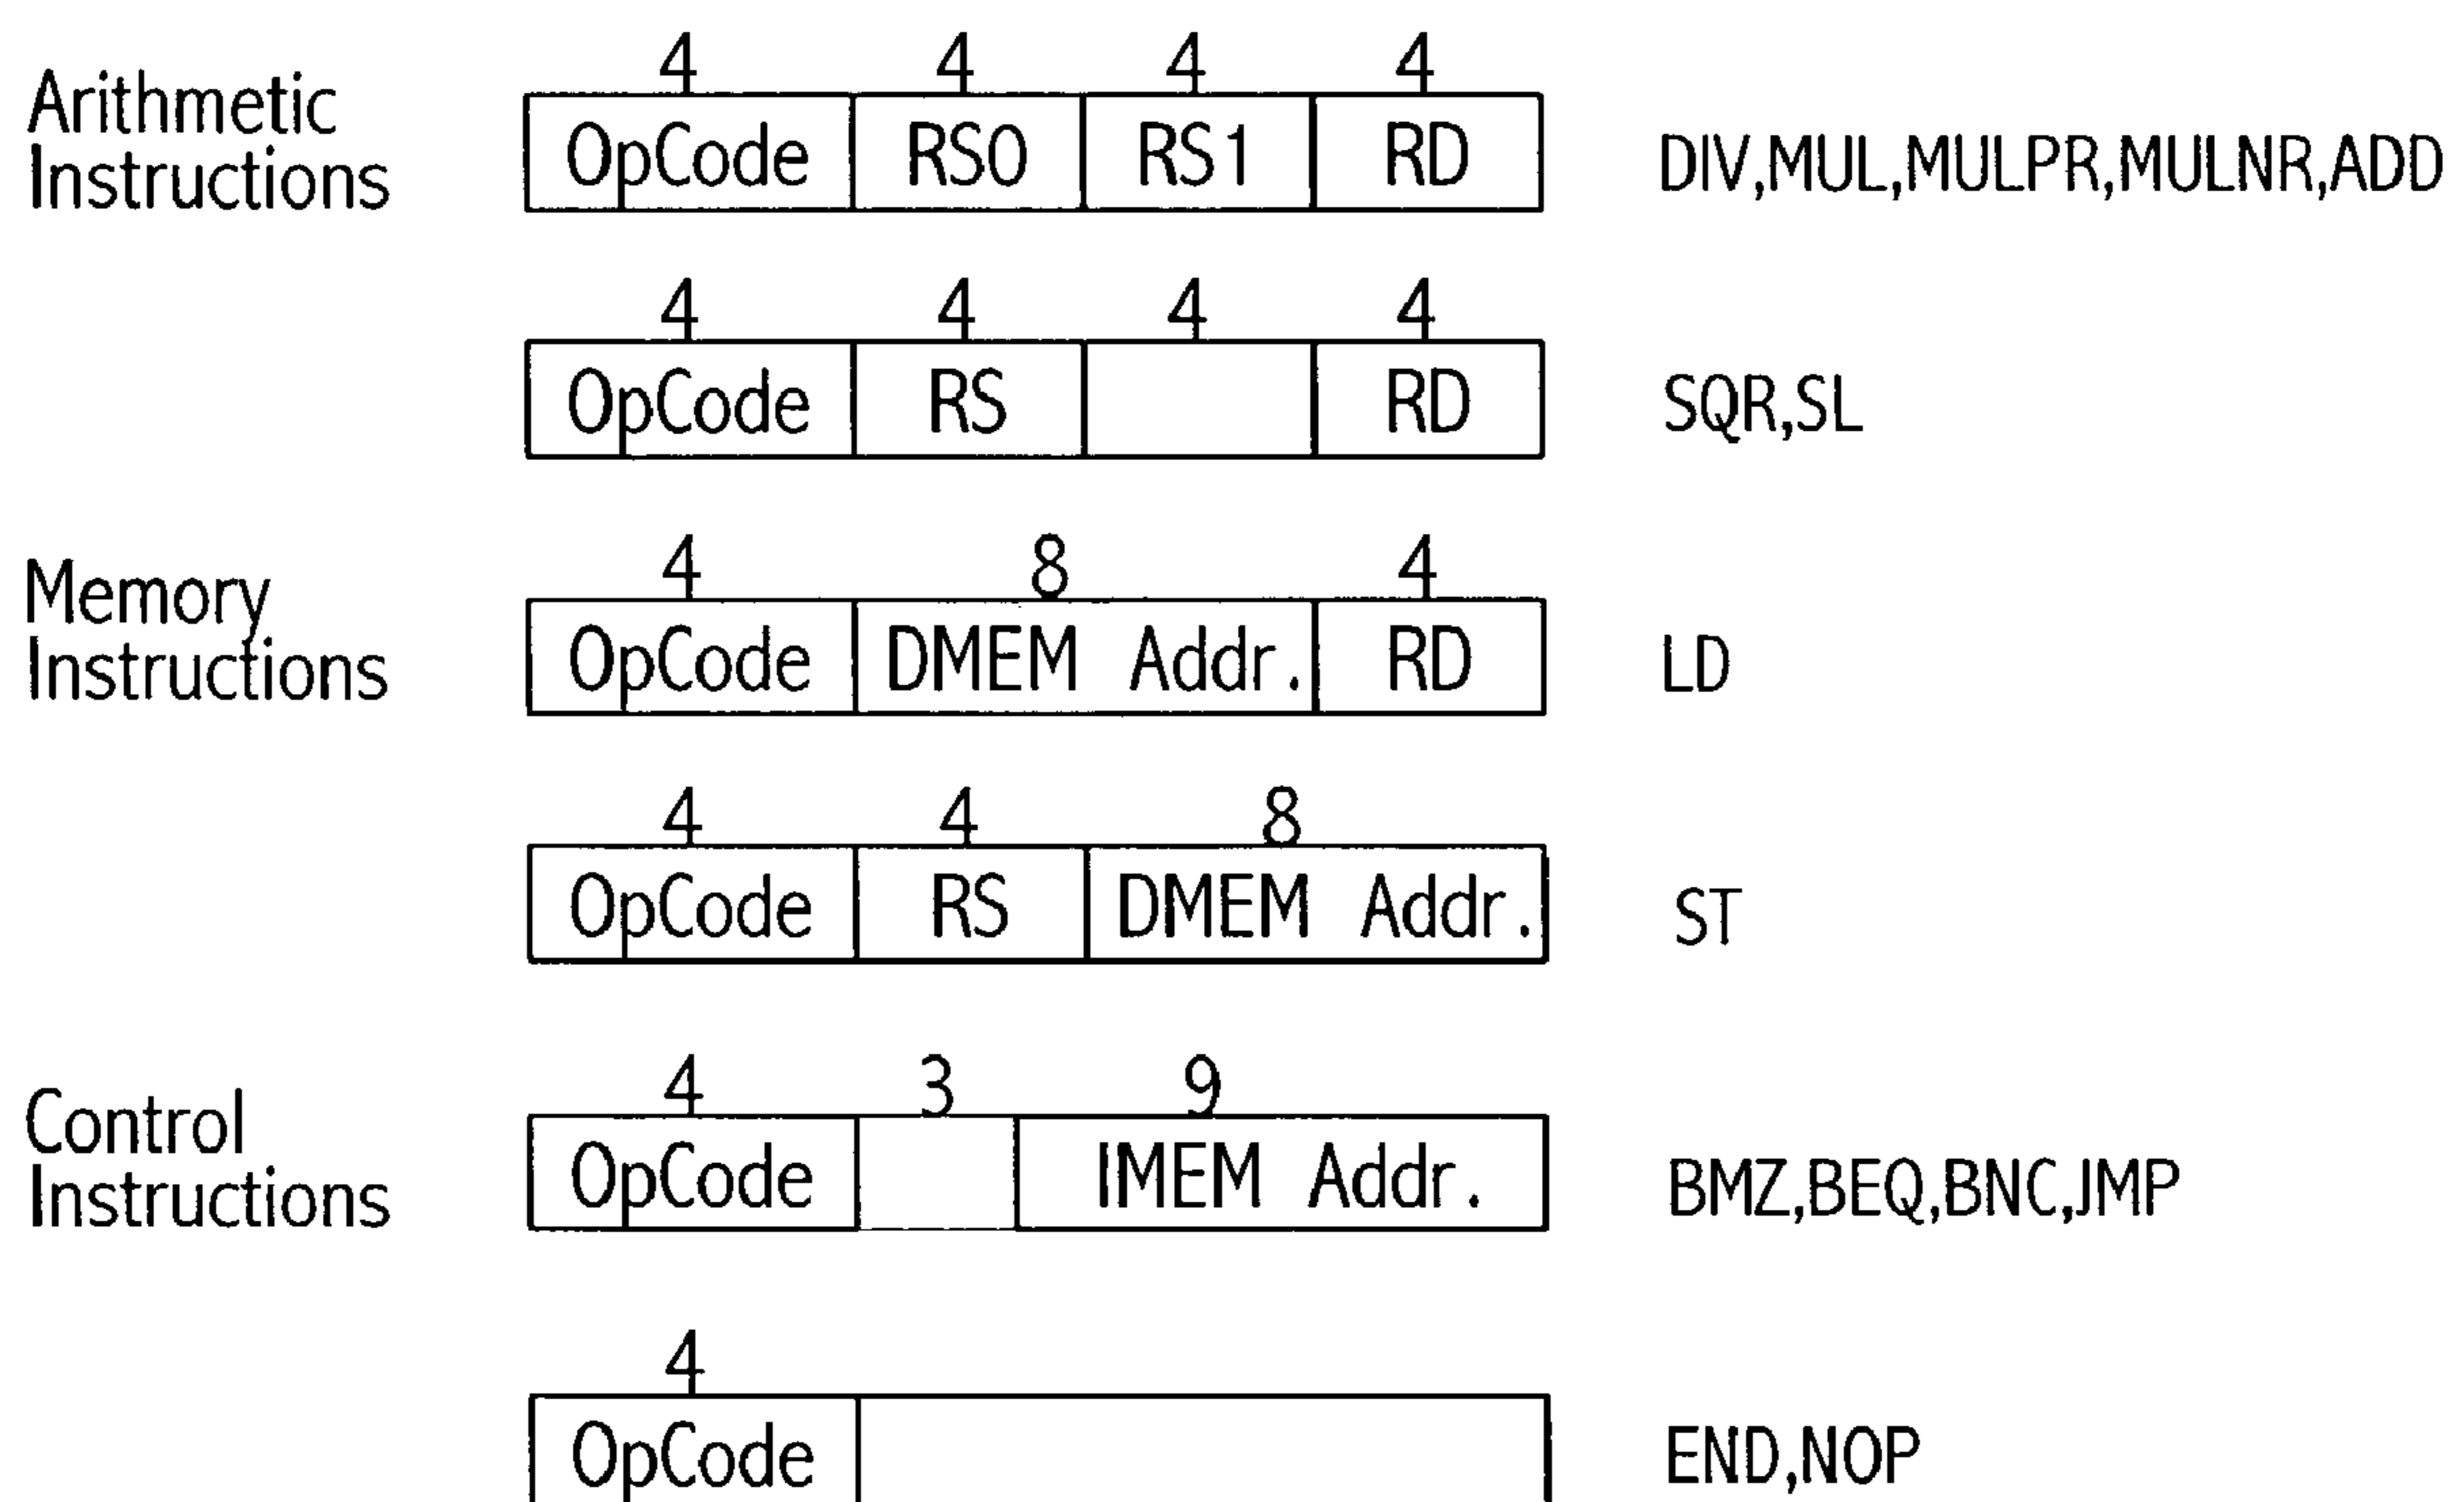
Arithmetic Instructions

| 4 | 4 | 4 | 4 |
|---|---|---|---|
| OpCode | RS0 | RS1 | RD |

DIV,MUL,MULPR,MULNR,ADD

| 4 | 4 | 4 | 4 |
|---|---|---|---|
| OpCode | RS | | RD |

SQR,SL

Memory Instructions

| 4 | 8 | 4 |
|---|---|---|
| OpCode | DMEM Addr. | RD |

LD

| 4 | 4 | 8 |
|---|---|---|
| OpCode | RS | DMEM Addr. |

ST

Control Instructions

| 4 | 3 | 9 |
|---|---|---|
| OpCode | | IMEM Addr. |

BMZ,BEQ,BNC,JMP

| 4 | |
|---|---|
| OpCode | |

END,NOP